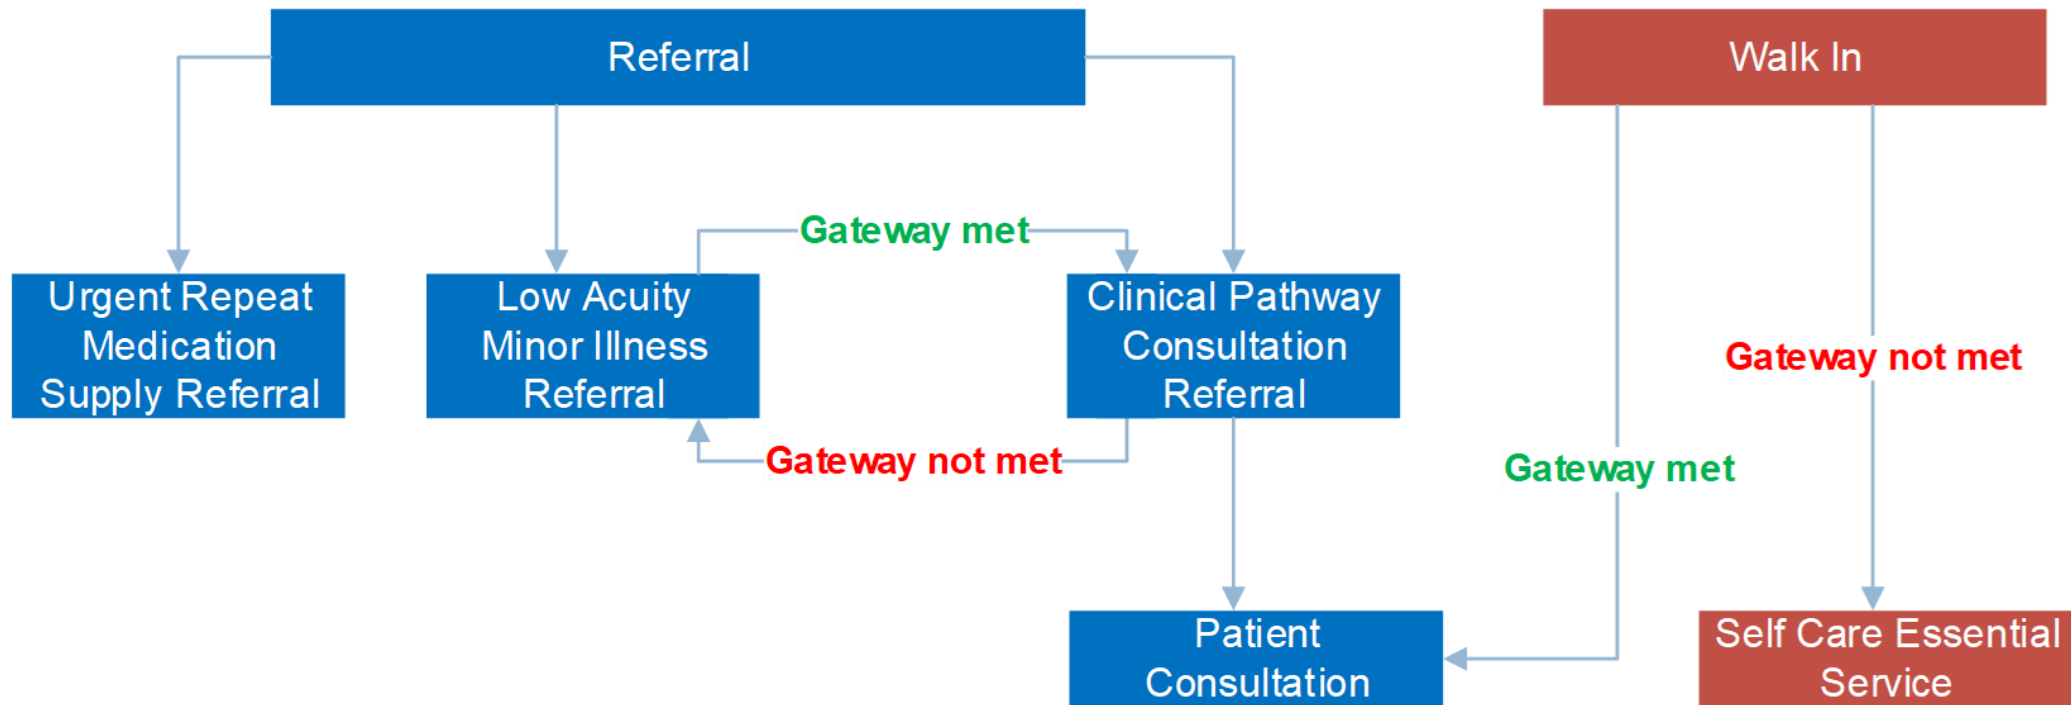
Referral

Walk In

Urgent Repeat Medication Supply Referral

Low Acuity Minor Illness Referral

Gateway met

Clinical Pathway Consultation Referral

Gateway not met

Gateway not met

Gateway met

Patient Consultation

Self Care Essential Service